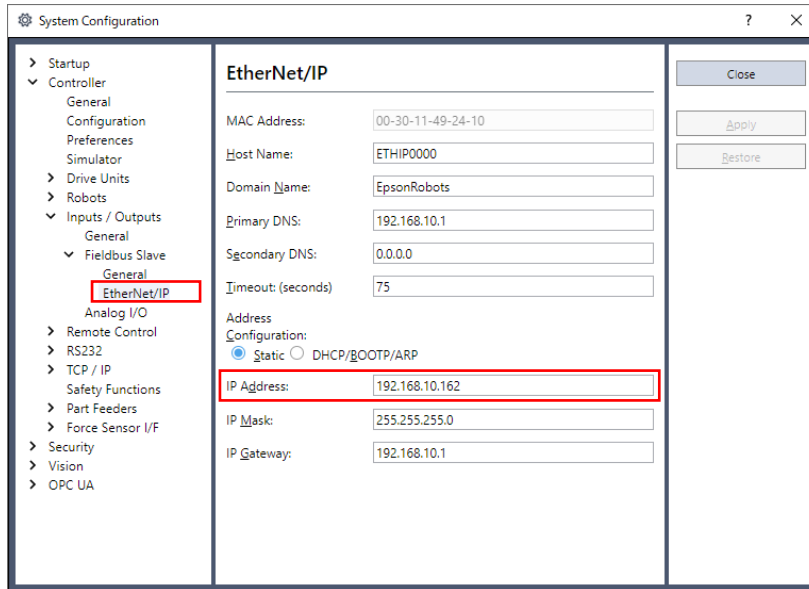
System Configuration

? ×

> Startup
∨ Controller
General
Configuration
Preferences
Simulator
> Drive Units
> Robots
∨ Inputs / Outputs
General
∨ Fieldbus Slave
General
EtherNet/IP
Analog I/O
> Remote Control
> RS232
> TCP / IP
Safety Functions
> Part Feeders
> Force Sensor I/F
> Security
> Vision
> OPC UA

EtherNet/IP

| | |
|---|---|
| MAC Address: | 00-30-11-49-24-10 |
| Host Name: | ETHIP0000 |
| Domain Name: | EpsonRobots |
| Primary DNS: | 192.168.10.1 |
| Secondary DNS: | 0.0.0.0 |
| Timeout: (seconds) | 75 |

Address Configuration:
Static DHCP/BOOTP/ARP

| | |
|---|---|
| IP Address: | 192.168.10.162 |
| IP Mask: | 255.255.255.0 |
| IP Gateway: | 192.168.10.1 |

Close
Apply
Restore